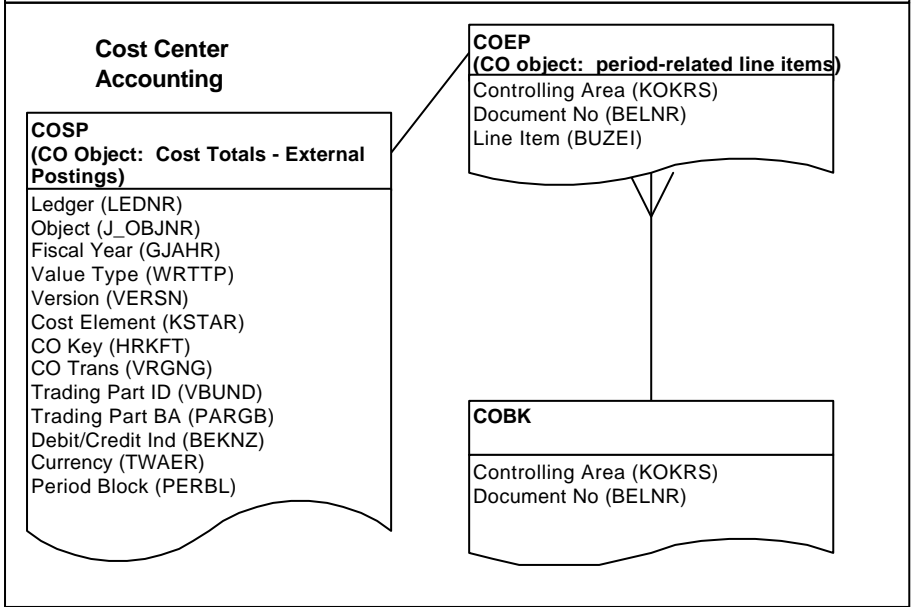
Cost Center Accounting

COSP
(CO Object: Cost Totals - External Postings)

Ledger (LEDNR)
Object (J_OBJNR)
Fiscal Year (GJAHR)
Value Type (WRTTP)
Version (VERSN)
Cost Element (KSTAR)
CO Key (HRKFT)
CO Trans (VRGNG)
Trading Part ID (VBUND)
Trading Part BA (PARGB)
Debit/Credit Ind (BEKNZ)
Currency (TWAER)
Period Block (PERBL)

COEP
(CO object: period-related line items)

Controlling Area (KOKRS)
Document No (BELNR)
Line Item (BUZEI)

COBK

Controlling Area (KOKRS)
Document No (BELNR)